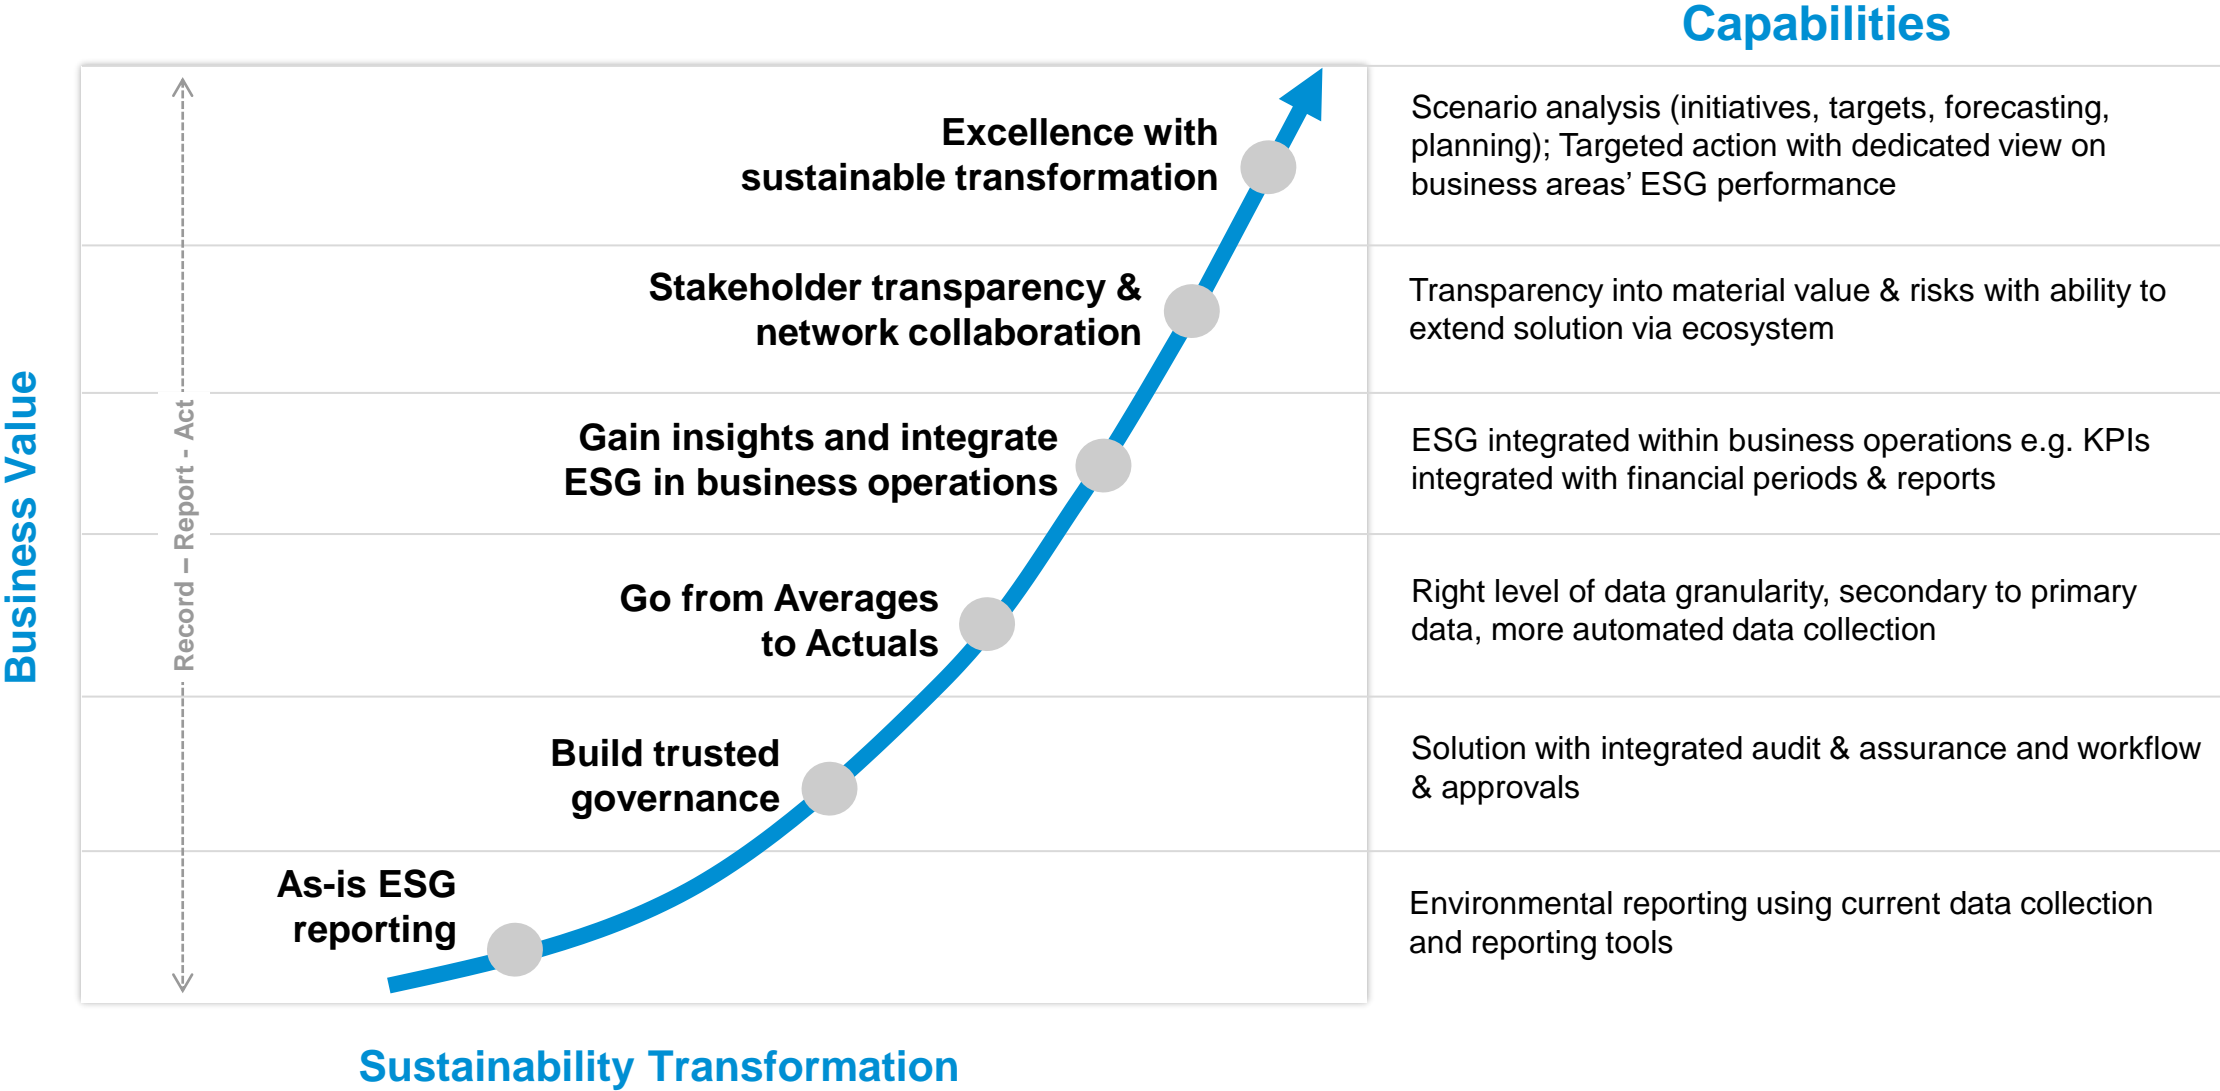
Capabilities

Business Value

Record – Report - Act

Excellence with sustainable transformation

Scenario analysis (initiatives, targets, forecasting, planning); Targeted action with dedicated view on business areas' ESG performance

Stakeholder transparency & network collaboration

Transparency into material value & risks with ability to extend solution via ecosystem

Gain insights and integrate ESG in business operations

ESG integrated within business operations e.g. KPIs integrated with financial periods & reports

Go from Averages to Actuals

Right level of data granularity, secondary to primary data, more automated data collection

Build trusted governance

Solution with integrated audit & assurance and workflow & approvals

As-is ESG reporting

Environmental reporting using current data collection and reporting tools

Sustainability Transformation